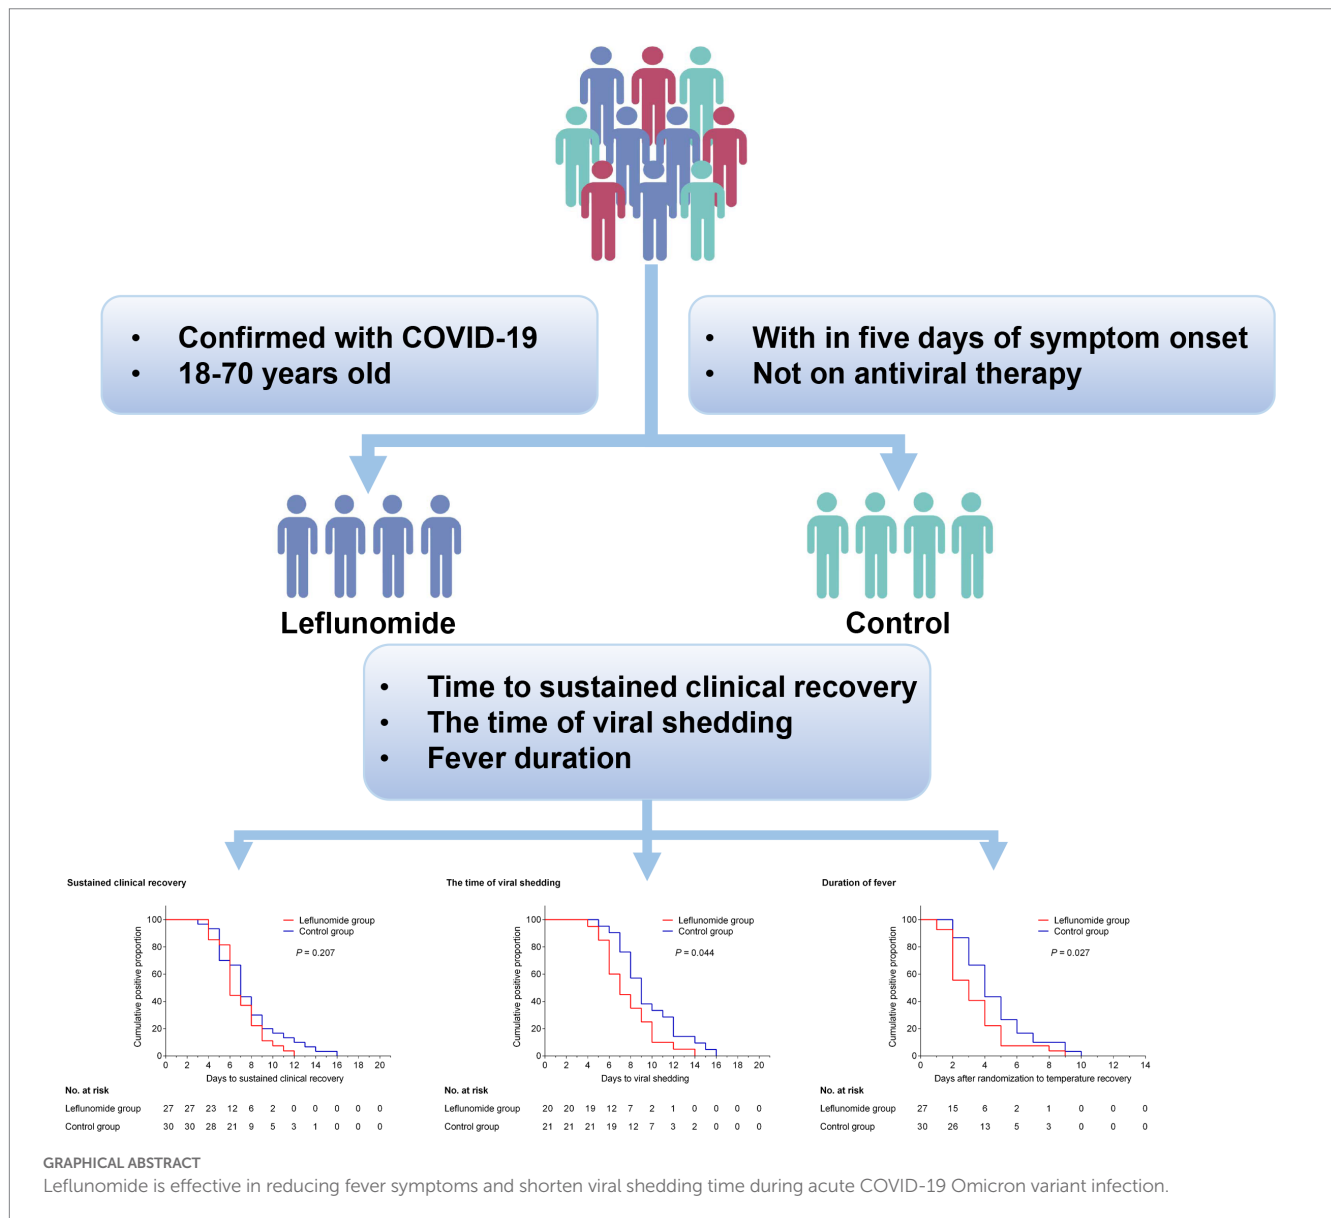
• Confirmed with COVID-19
• 18-70 years old

• With in five days of symptom onset
• Not on antiviral therapy

Leflunomide

Control

• Time to sustained clinical recovery
• The time of viral shedding
• Fever duration

Sustained clinical recovery

Leflunomide group
Control group

$P = 0.207$

Cumulative positive proportion

100 80 60 40 20 0

0 2 4 6 8 10 12 14 16 18 20

Days to sustained clinical recovery

No. at risk

| | | | | | | | | | | | |
|---|---|---|---|---|---|---|---|---|---|---|---|
| Leflunomide group | 27 | 27 | 23 | 12 | 6 | 2 | 0 | 0 | 0 | 0 | 0 |
| Control group | 30 | 30 | 28 | 21 | 9 | 5 | 3 | 1 | 0 | 0 | 0 |

The time of viral shedding

Leflunomide group
Control group

$P = 0.044$

Cumulative positive proportion

100 80 60 40 20 0

0 2 4 6 8 10 12 14 16 18 20

Days to viral shedding

No. at risk

| | | | | | | | | | | | |
|---|---|---|---|---|---|---|---|---|---|---|---|
| Leflunomide group | 20 | 20 | 19 | 12 | 7 | 2 | 1 | 0 | 0 | 0 | 0 |
| Control group | 21 | 21 | 21 | 19 | 12 | 7 | 3 | 2 | 0 | 0 | 0 |

Duration of fever

Leflunomide group
Control group

$P = 0.027$

Cumulative positive proportion

100 80 60 40 20 0

0 2 4 6 8 10 12 14

Days after randomization to temperature recovery

No. at risk

| | | | | | | | | |
|---|---|---|---|---|---|---|---|---|
| Leflunomide group | 27 | 15 | 6 | 2 | 1 | 0 | 0 | 0 |
| Control group | 30 | 26 | 13 | 5 | 3 | 0 | 0 | 0 |

GRAPHICAL ABSTRACT
Leflunomide is effective in reducing fever symptoms and shorten viral shedding time during acute COVID-19 Omicron variant infection.